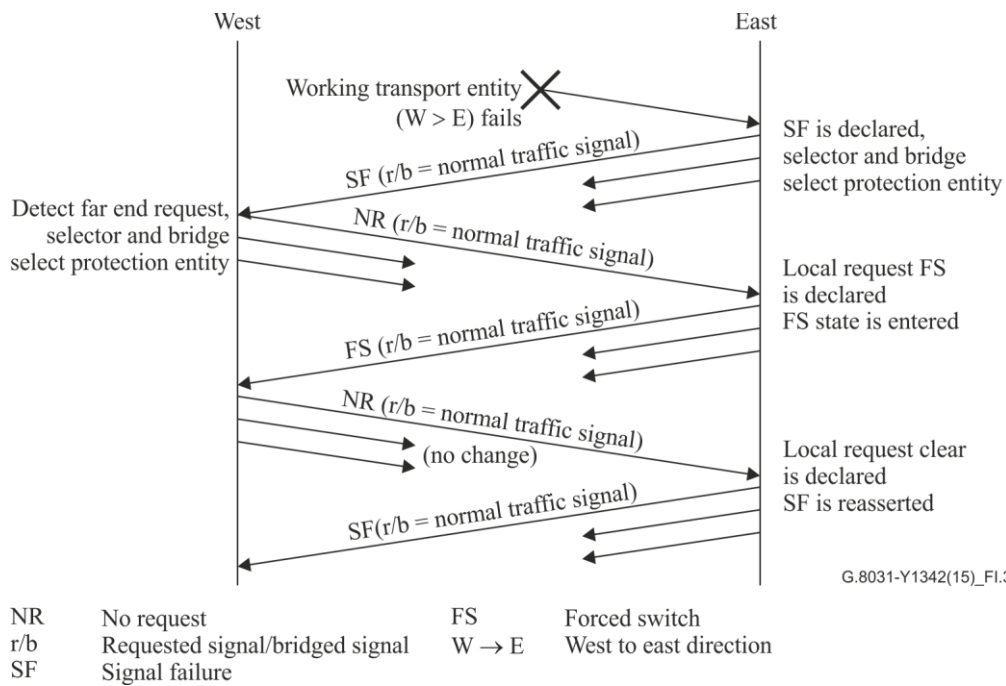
West

East

Working transport entity
(W > E) fails

SF is declared,
selector and bridge
select protection entity

SF (r/b = normal traffic signal)

Detect far end request,
selector and bridge
select protection entity

NR (r/b = normal traffic signal)

Local request FS
is declared
FS state is entered

FS (r/b = normal traffic signal)

NR (r/b = normal traffic signal)

(no change)

Local request clear
is declared
SF is reasserted

SF(r/b = normal traffic signal)

G.8031-Y1342(15)_FI.3

NR No request
r/b Requested signal/bridged signal
SF Signal failure
FS Forced switch
W → E West to east direction